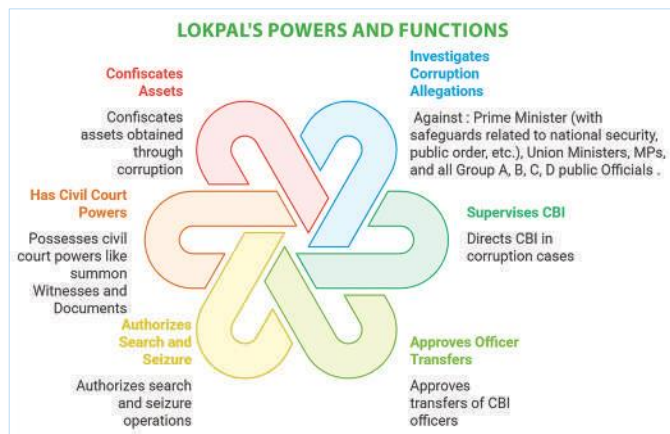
LOKPAL'S POWERS AND FUNCTIONS

Confiscates Assets

Confiscates assets obtained through corruption

Investigates Corruption Allegations

Against : Prime Minister (with safeguards related to national security, public order, etc.), Union Ministers, MPs, and all Group A, B, C, D public Officials .

Has Civil Court Powers

Possesses civil court powers like summon Witnesses and Documents

Supervises CBI

Directs CBI in corruption cases

Authorizes Search and Seizure

Authorizes search and seizure operations

Approves Officer Transfers

Approves transfers of CBI officers